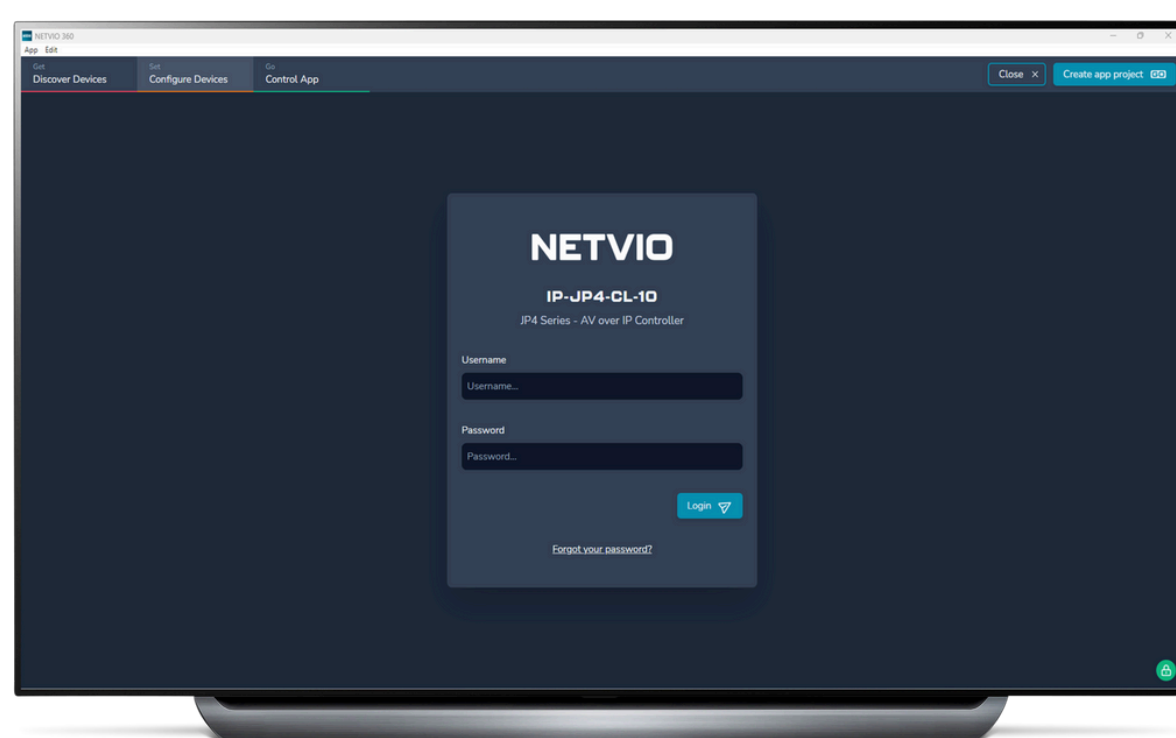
NETVIO 360
App Edit

Get
Discover Devices

Set
Configure Devices

Go
Control App

Close ×

Create app project

NETVIO

IP-JP4-CL-10

JP4 Series - AV over IP Controller

Username

Username...

Password

Password...

Login

Forgot your password?